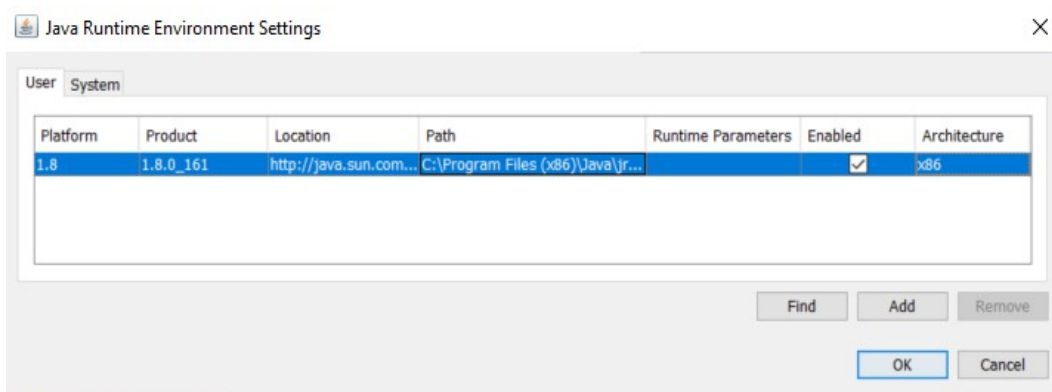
Java Runtime Environment Settings

User System

| Platform | Product | Location | Path | Runtime Parameters | Enabled | Architecture |
|---|---|---|---|---|---|---|
| 1.8 | 1.8.0_161 | http://java.sun.com... | C:\Program Files (x86)\Java\jr... | | ✓ | x86 |

Find Add Remove

OK Cancel